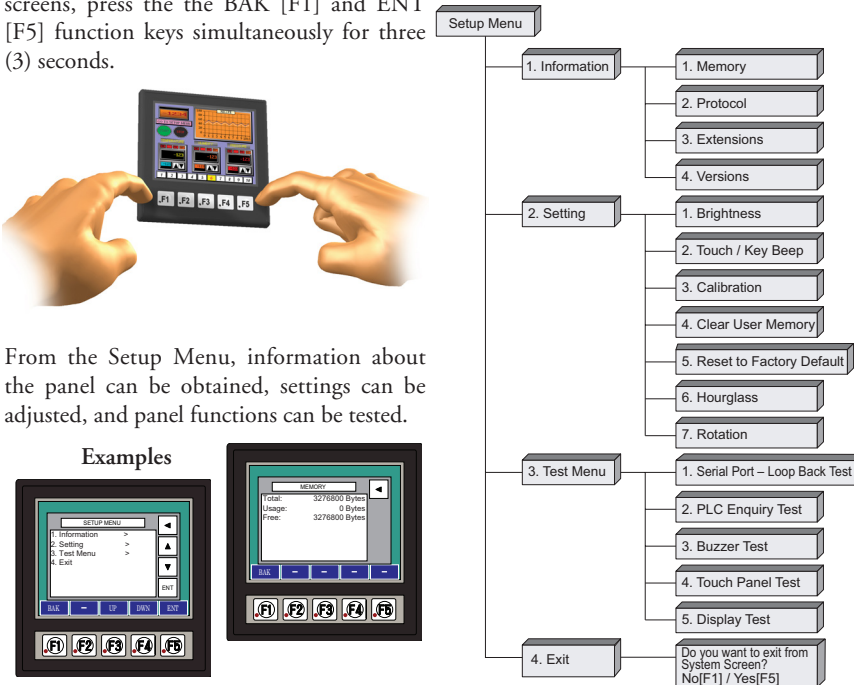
screens, press the the BAK [F1] and ENT [F5] function keys simultaneously for three (3) seconds.

F1 F2 F3 F4 F5

From the Setup Menu, information about the panel can be obtained, settings can be adjusted, and panel functions can be tested.

Examples

SETUP MENU
1. Information >
2. Setting >
3. Test Menu >
4. Exit

ENT

BAK UP DWN ENT

F1 F2 F3 F4 F5

MEMORY
Total: 3276800 Bytes
Usage: 0 Bytes
Free: 3276800 Bytes

BAK

F1 F2 F3 F4 F5

Setup Menu

1. Information
1. Memory
2. Protocol
3. Extensions
4. Versions

2. Setting
1. Brightness
2. Touch / Key Beep
3. Calibration
4. Clear User Memory
5. Reset to Factory Default
6. Hourglass
7. Rotation

3. Test Menu
1. Serial Port – Loop Back Test
2. PLC Enquiry Test
3. Buzzer Test
4. Touch Panel Test
5. Display Test

4. Exit
Do you want to exit from System Screen? No[F1] / Yes[F5]